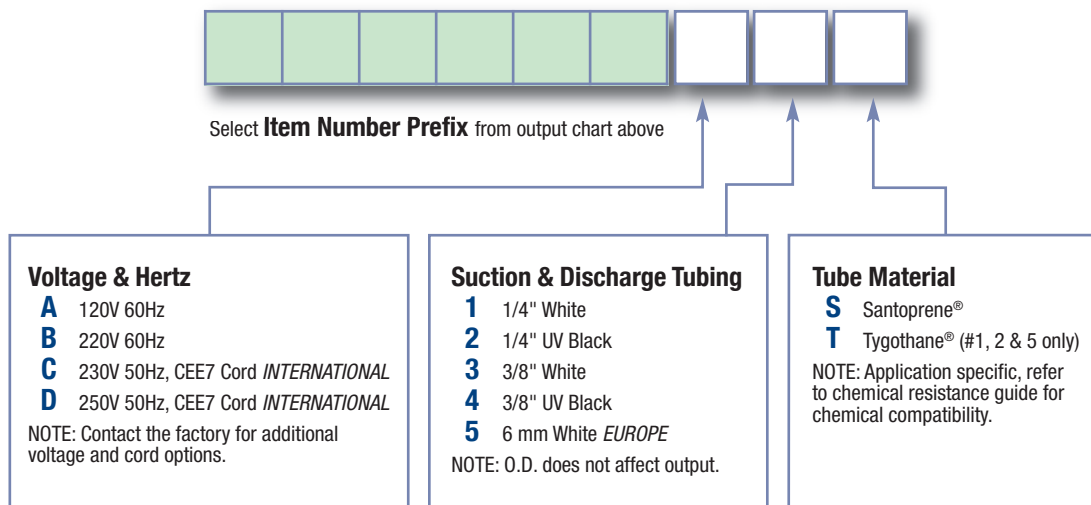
Select **Item Number Prefix** from output chart above

**Voltage & Hertz**
**A** 120V 60Hz
**B** 220V 60Hz
**C** 230V 50Hz, CEE7 Cord *INTERNATIONAL*
**D** 250V 50Hz, CEE7 Cord *INTERNATIONAL*
NOTE: Contact the factory for additional voltage and cord options.

**Suction & Discharge Tubing**
**1** 1/4" White
**2** 1/4" UV Black
**3** 3/8" White
**4** 3/8" UV Black
**5** 6 mm White *EUROPE*
NOTE: O.D. does not affect output.

**Tube Material**
**S** Santoprene®
**T** Tygothane® (#1, 2 & 5 only)
NOTE: Application specific, refer to chemical resistance guide for chemical compatibility.